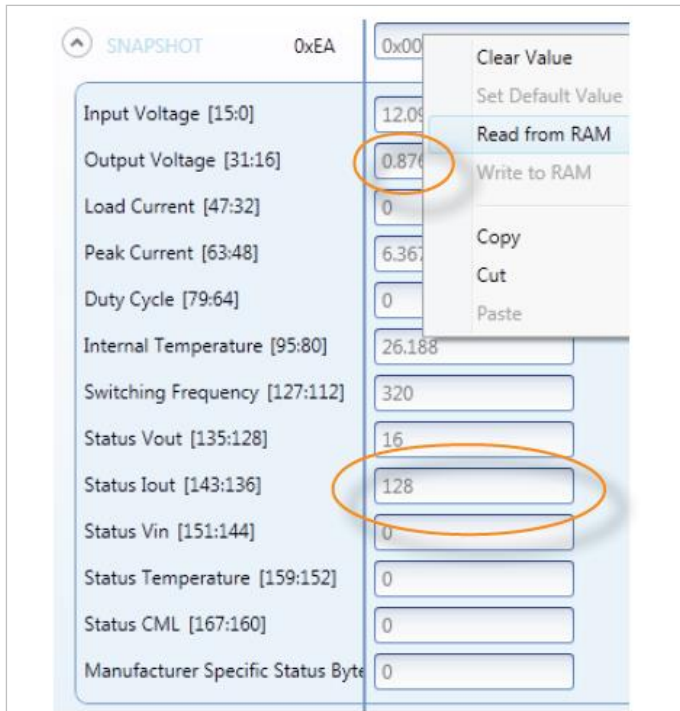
SNAPSHOT 0xEA 0x00

Clear Value
Set Default Value
Read from RAM
Write to RAM
Copy
Cut
Paste

Input Voltage [15:0] 12.09
Output Voltage [31:16] 0.876
Load Current [47:32] 0
Peak Current [63:48] 6.367
Duty Cycle [79:64] 0
Internal Temperature [95:80] 26.188
Switching Frequency [127:112] 320
Status Vout [135:128] 16
Status Iout [143:136] 128
Status Vin [151:144] 0
Status Temperature [159:152] 0
Status CML [167:160] 0
Manufacturer Specific Status Byte 0